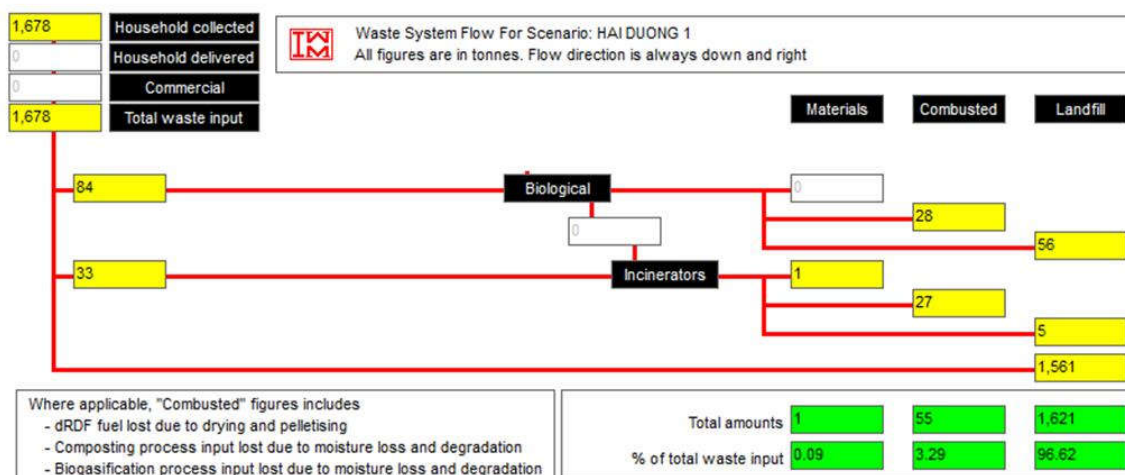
1,678 Household collected
0 Household delivered
0 Commercial
1,678 Total waste input

IWM

Waste System Flow For Scenario: HAI DUONG 1
All figures are in tonnes. Flow direction is always down and right

Materials
Combusted
Landfill

84
Biological
0
0
28
56

33
Incinerators
1
27
5

1,561

Where applicable, "Combusted" figures includes
- dRDF fuel lost due to drying and pelletising
- Composting process input lost due to moisture loss and degradation
- Biogasification process input lost due to moisture loss and degradation

| | Materials | Combusted | Landfill |
|---|---|---|---|
| Total amounts | 1 | 55 | 1,621 |
| % of total waste input | 0.09 | 3.29 | 96.62 |